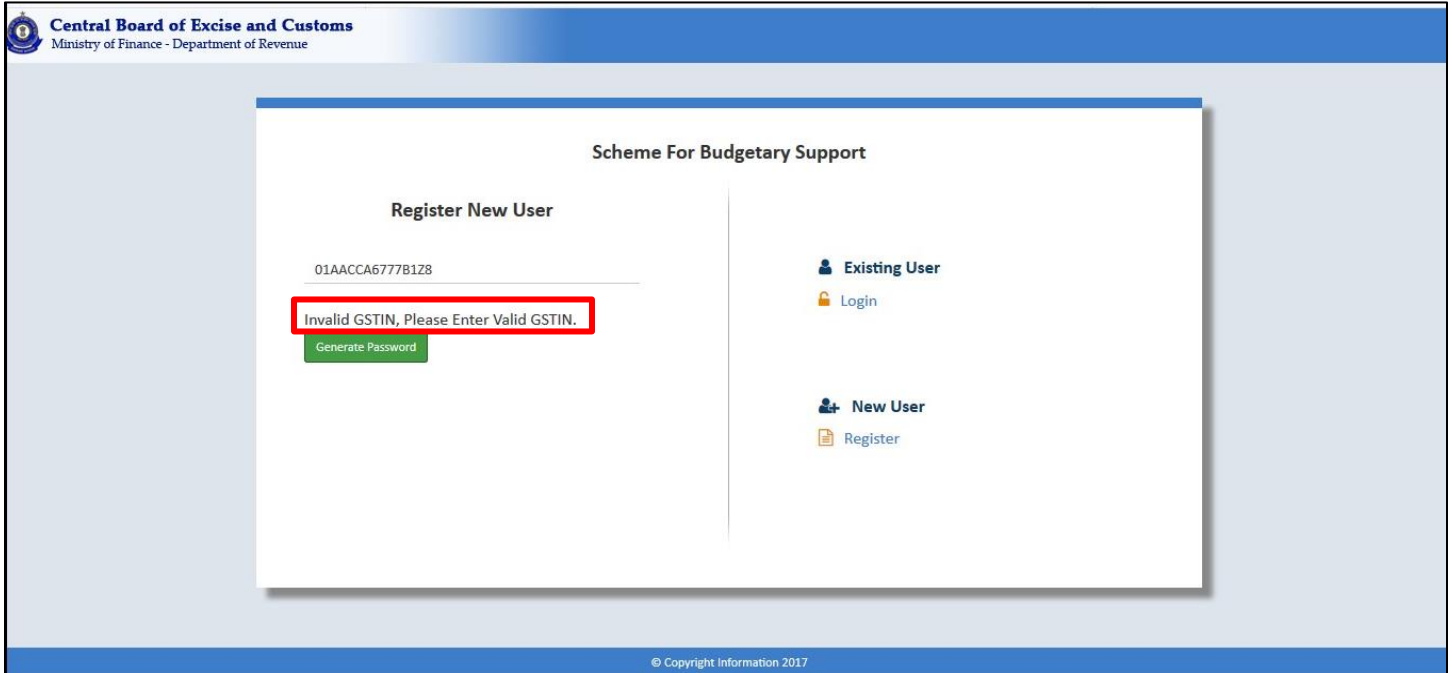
Central Board of Excise and Customs
Ministry of Finance - Department of Revenue

Scheme For Budgetary Support

Register New User

01AACCA6777B1Z8

Invalid GSTIN, Please Enter Valid GSTIN.

Generate Password

Existing User

Login

New User

Register

© Copyright Information 2017